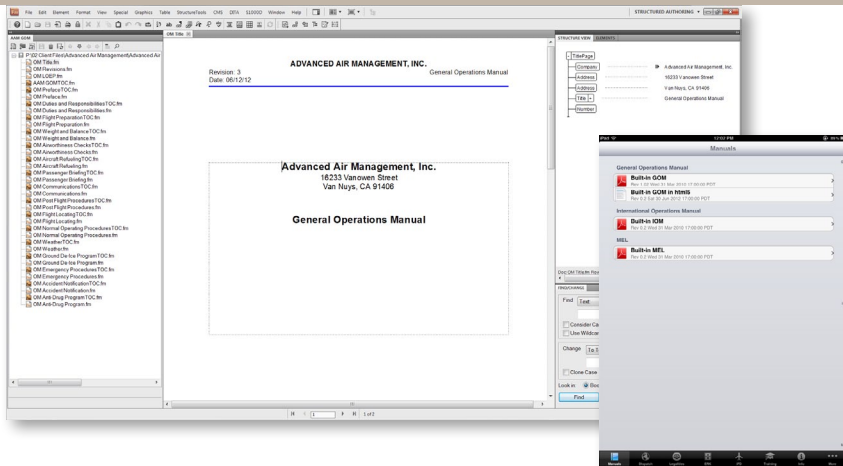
File Edit Element Format View Special Graphics Table StructureTools CMS DITA S1000D Window Help

STRUCTURED AUTHORING

AAM GOM

P:\02 Client Files\Advanced Air Management\Advanced Air

OM Title.fm
OM Revisions.fm
OM LOEP.fm
AAM GOMTOC.fm
OM PrefaceTOC.fm
OM Preface.fm
OM Duties and ResponsibilitiesTOC.fm
OM Duties and Responsibilities.fm
OM Flight PreparationTOC.fm
OM Flight Preparation.fm
OM Weight and BalanceTOC.fm
OM Weight and Balance.fm
OM Airworthiness ChecksTOC.fm
OM Airworthiness Checks.fm
OM Aircraft RefuelingTOC.fm
OM Aircraft Refueling.fm
OM Passenger BriefingTOC.fm
OM Passenger Briefing.fm
OM CommunicationsTOC.fm
OM Communications.fm
OM Post Flight ProceduresTOC.fm
OM Post Flight Procedures.fm
OM Flight LocatingTOC.fm
OM Flight Locating.fm
OM Normal Operating ProceduresTOC.fm
OM Normal Operating Procedures.fm
OM WeatherTOC.fm
OM Weather.fm
OM Ground De Ice ProgramTOC.fm
OM Ground De Ice Program.fm
OM Emergency ProceduresTOC.fm
OM Emergency Procedures.fm
OM Accident NotificationTOC.fm
OM Accident Notification.fm
OM Anti-Drug ProgramTOC.fm
OM Anti-Drug Program.fm

OM Title

ADVANCED AIR MANAGEMENT, INC.
Revision: 3
Date: 06/12/12
General Operations Manual

Advanced Air Management, Inc.
16233 Vanowen Street
Van Nuys, CA 91406

General Operations Manual

1 of 2

STRUCTURE VIEW ELEMENTS

TitlePage
Company
Address
Address
Title
Number
Advanced Air Management, Inc.
16233 Vanowen Street
Van Nuys, CA 91406
General Operations Manual

FIND/CHANGE
Find Text
Consider Ca
Use Wildcar
Change To S
Clone Case
Look in
Find

iPad
12:02 PM
Manuals

General Operations Manual
Built-in GOM
Rev 1.00 Wed 31 Mar 2010 17:00:00 PDT
Built-in GOM in html5
Rev 0.2 Sat 30 Jul 2012 17:00:00 PDT

International Operations Manual
Built-in IOM
Rev 0.2 Wed 31 Mar 2010 17:00:00 PDT

MEL
Built-in MEL
Rev 0.2 Wed 31 Mar 2010 17:00:00 PDT

Manuals